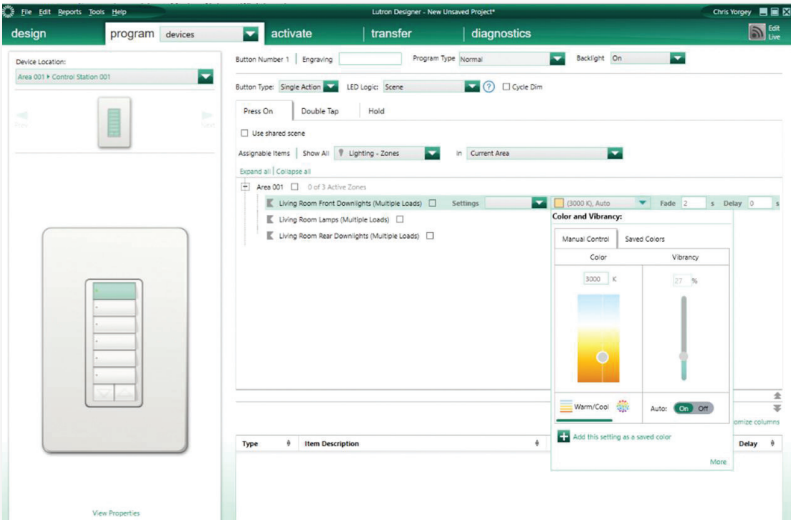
File Edit Reports Tools Help

Lutron Designer - New Unsaved Project*

Chris Yorgey

design

program

devices

activate

transfer

diagnostics

Edit Live

Device Location:

Area 001 ▸ Control Station 001

Prev

Next

View Properties

Button Number 1

Engraving

Program Type

Normal

Backlight

On

Button Type:

Single Action

LED Logic:

Scene

Cycle Dim

Press On

Double Tap

Hold

Use shared scene

Assignable Items

Show All

Lighting - Zones

in

Current Area

Expand all | Collapse all

Area 001

0 of 3 Active Zones

Living Room Front Downlights (Multiple Loads)

Settings

(3000 K), Auto

Fade

2

s

Delay

0

s

Living Room Lamps (Multiple Loads)

Living Room Rear Downlights (Multiple Loads)

Color and Vibrancy:

Manual Control

Saved Colors

Color

Vibrancy

3000

K

27

%

Warm/Cool

Auto:

On

Off

Add this setting as a saved color

More

omize columns

Type

Item Description

Delay